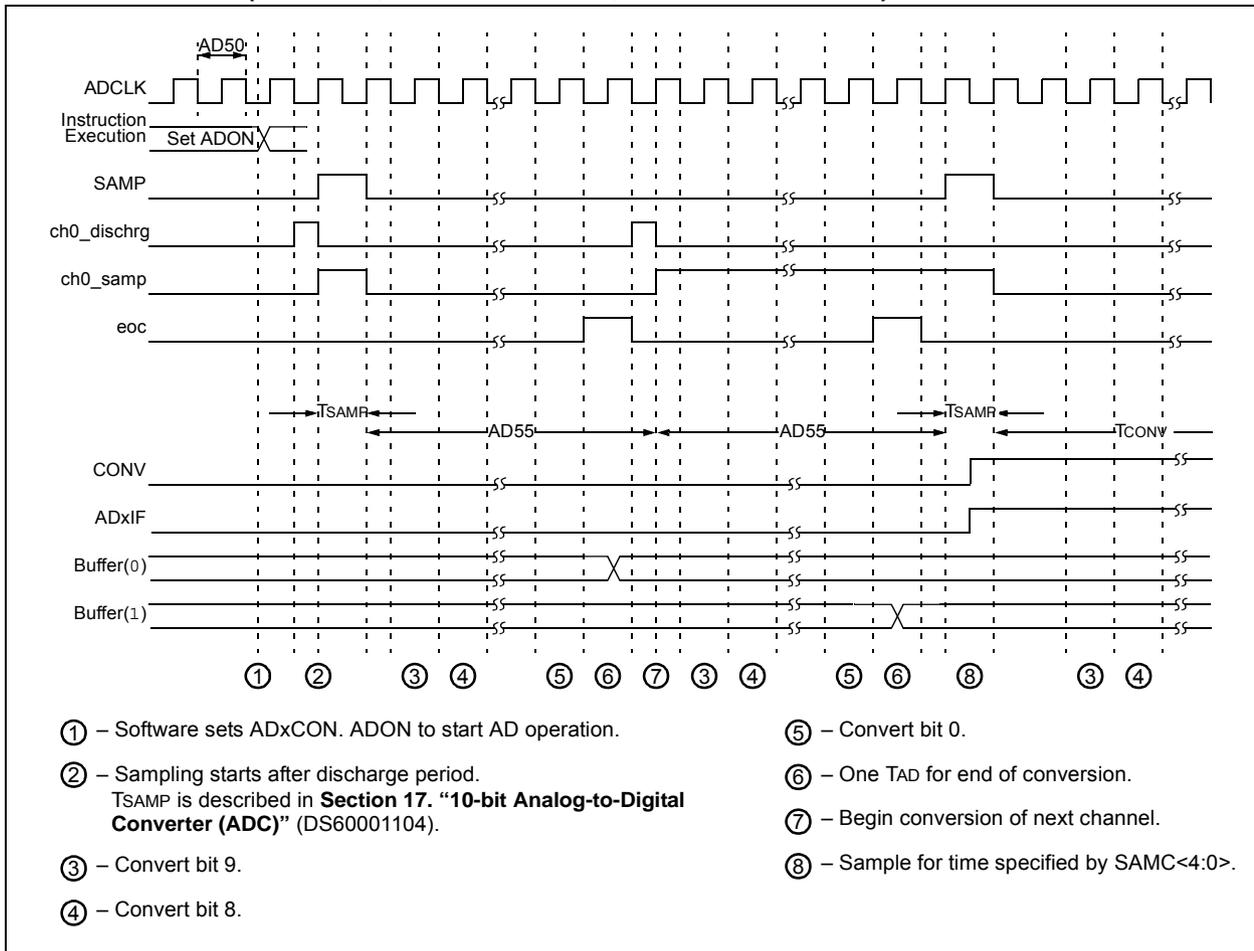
AD50

ADCLK

Instruction Execution

Set ADON

SAMP

ch0_dischrg

ch0_samp

eoc

TSAMP

AD55

AD55

TSAMP

TCONV

CONV

ADxIF

Buffer(0)

Buffer(1)

① ② ③ ④ ⑤ ⑥ ⑦ ③ ④ ⑤ ⑥ ⑧ ③ ④

① – Software sets ADxCON. ADON to start AD operation.

② – Sampling starts after discharge period. TSAMP is described in **Section 17. "10-bit Analog-to-Digital Converter (ADC)"** (DS60001104).

③ – Convert bit 9.

④ – Convert bit 8.

⑤ – Convert bit 0.

⑥ – One TAD for end of conversion.

⑦ – Begin conversion of next channel.

⑧ – Sample for time specified by SAMC<4:0>.